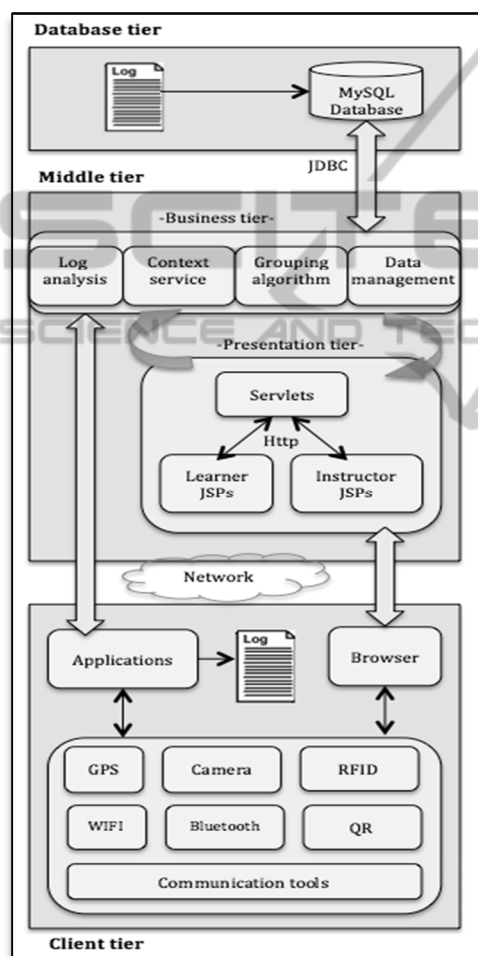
Database tier

Log

MySQL Database

JDBC

Middle tier

-Business tier-

Log analysis

Context service

Grouping algorithm

Data management

SCIENCE AND TEC

-Presentation tier-

Servlets

Http

Learner JSPs

Instructor JSPs

Network

Applications

Log

Browser

GPS

Camera

RFID

WIFI

Bluetooth

QR

Communication tools

Client tier